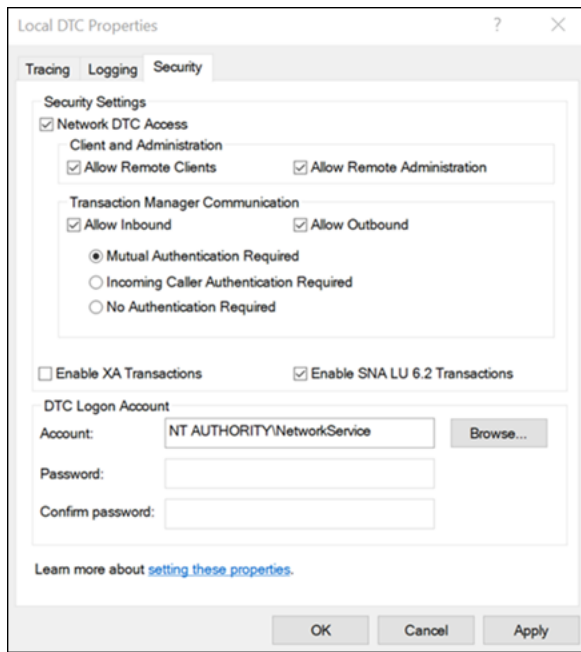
Local DTC Properties ? ×

Tracing Logging Security

Security Settings

☑ Network DTC Access

Client and Administration

☑ Allow Remote Clients ☑ Allow Remote Administration

Transaction Manager Communication

☑ Allow Inbound ☑ Allow Outbound

◉ Mutual Authentication Required

○ Incoming Caller Authentication Required

○ No Authentication Required

☐ Enable XA Transactions ☑ Enable SNA LU 6.2 Transactions

DTC Logon Account

Account: NT AUTHORITY\NetworkService Browse...

Password:

Confirm password:

Learn more about setting these properties.

OK Cancel Apply